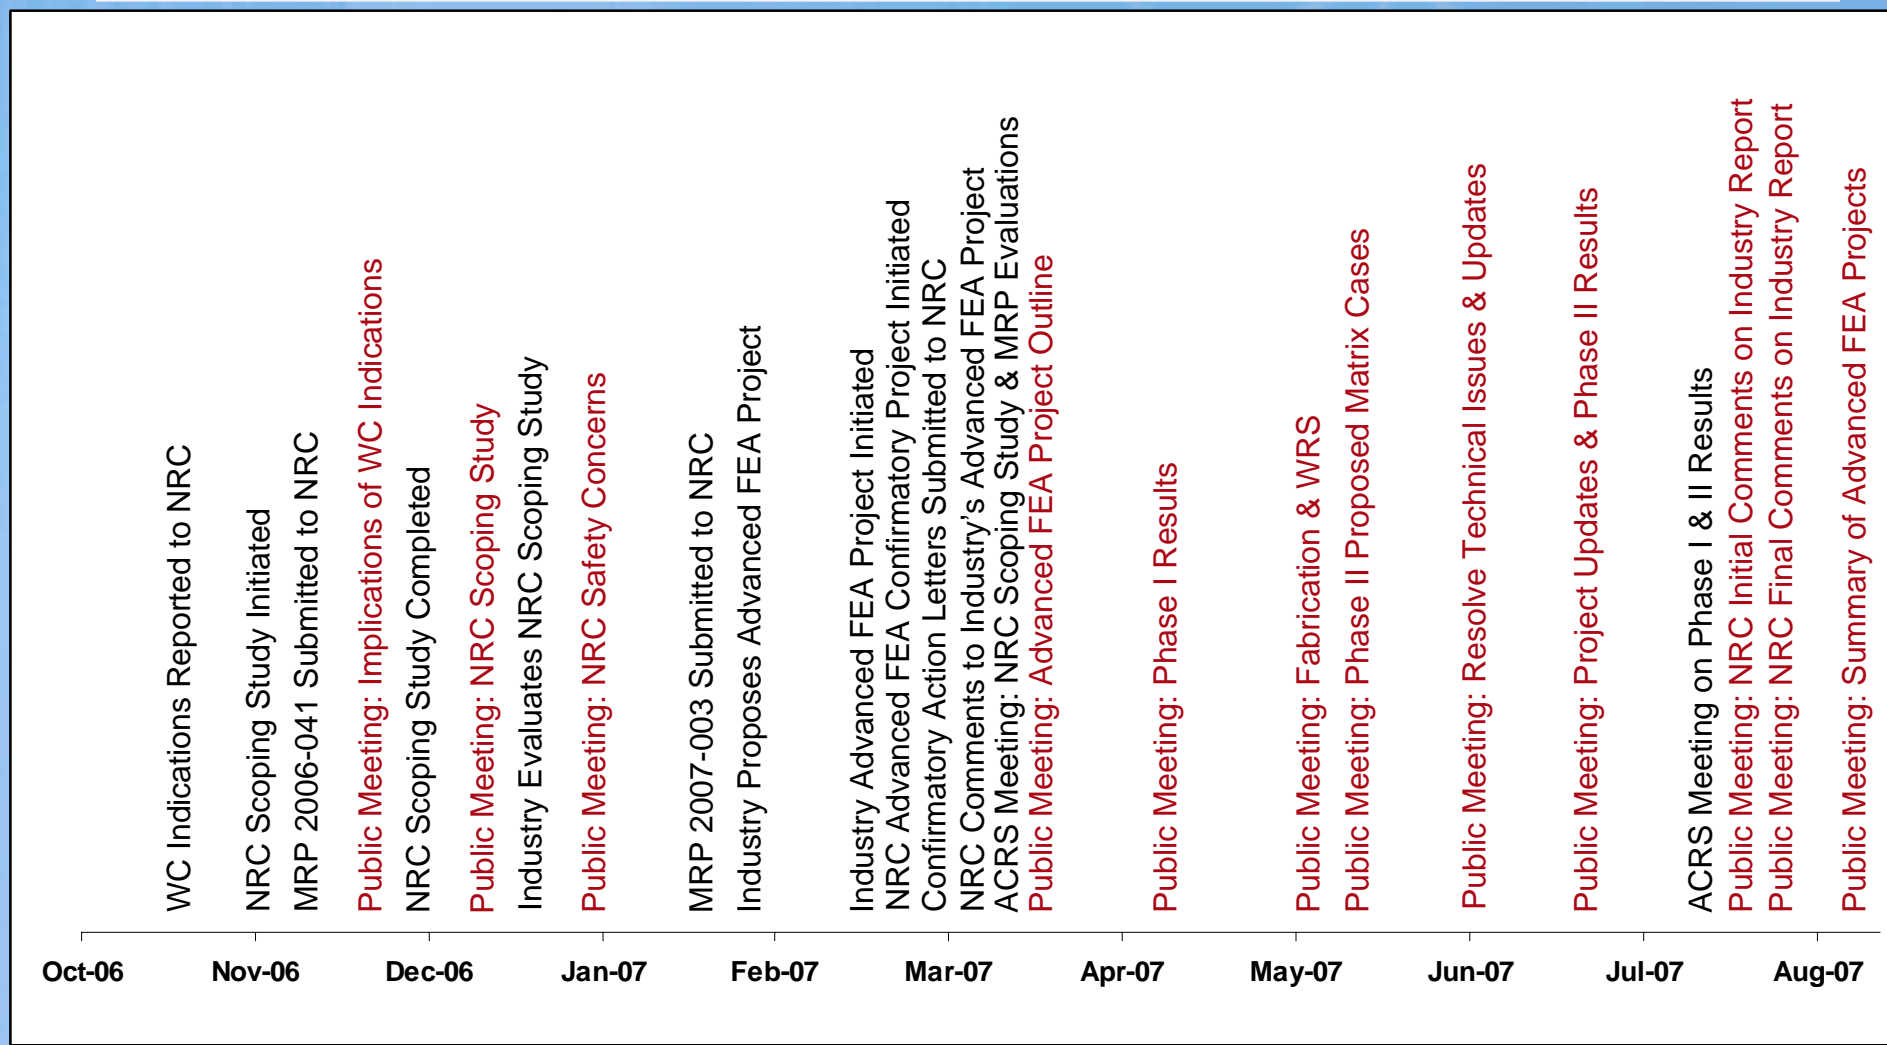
WC Indications Reported to NRC

NRC Scoping Study Initiated

MRP 2006-041 Submitted to NRC

Public Meeting: Implications of WC Indications

NRC Scoping Study Completed

Public Meeting: NRC Scoping Study

Industry Evaluates NRC Scoping Study

Public Meeting: NRC Safety Concerns

MRP 2007-003 Submitted to NRC

Industry Proposes Advanced FEA Project

Industry Advanced FEA Project Initiated

NRC Advanced FEA Confirmatory Project Initiated

Confirmatory Action Letters Submitted to NRC

NRC Comments to Industry's Advanced FEA Project

ACRS Meeting: NRC Scoping Study & MRP Evaluations

Public Meeting: Advanced FEA Project Outline

Public Meeting: Phase I Results

Public Meeting: Fabrication & WRS

Public Meeting: Phase II Proposed Matrix Cases

Public Meeting: Resolve Technical Issues & Updates

Public Meeting: Project Updates & Phase II Results

ACRS Meeting on Phase I & II Results

Public Meeting: NRC Initial Comments on Industry Report

Public Meeting: NRC Final Comments on Industry Report

Public Meeting: Summary of Advanced FEA Projects

Oct-06 Nov-06 Dec-06 Jan-07 Feb-07 Mar-07 Apr-07 May-07 Jun-07 Jul-07 Aug-07